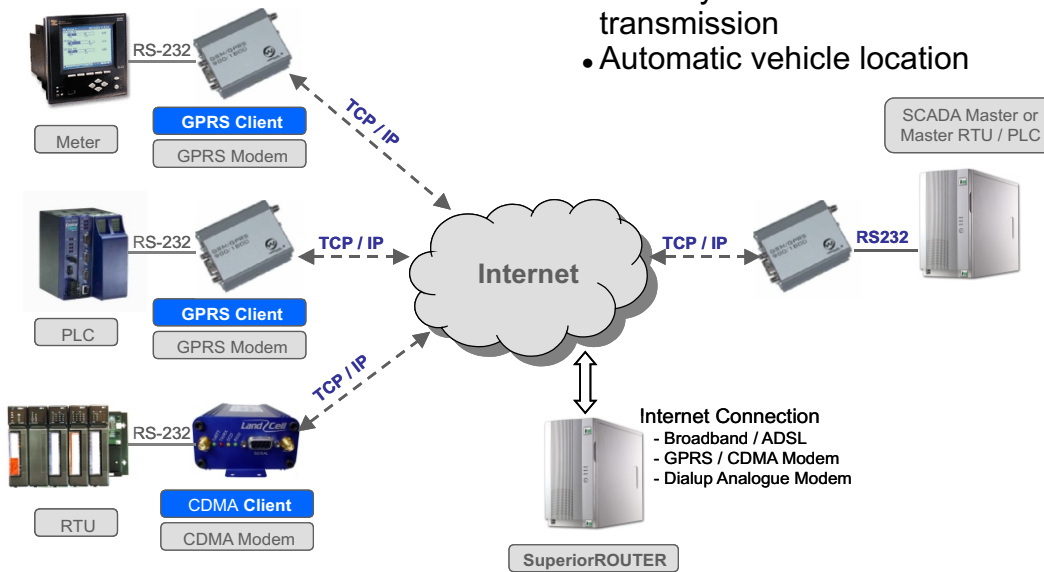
transmission
• Automatic vehicle location

RS-232
GPRS Client
GPRS Modem
Meter
TCP / IP

RS-232
TCP / IP
GPRS Client
GPRS Modem
PLC

Internet

TCP / IP
RS232
SCADA Master or Master RTU / PLC

TCP / IP
RS-232
Land Cell
CDMA Client
CDMA Modem
RTU

Internet Connection
- Broadband / ADSL
- GPRS / CDMA Modem
- Dialup Analogue Modem

SuperiorROUTER